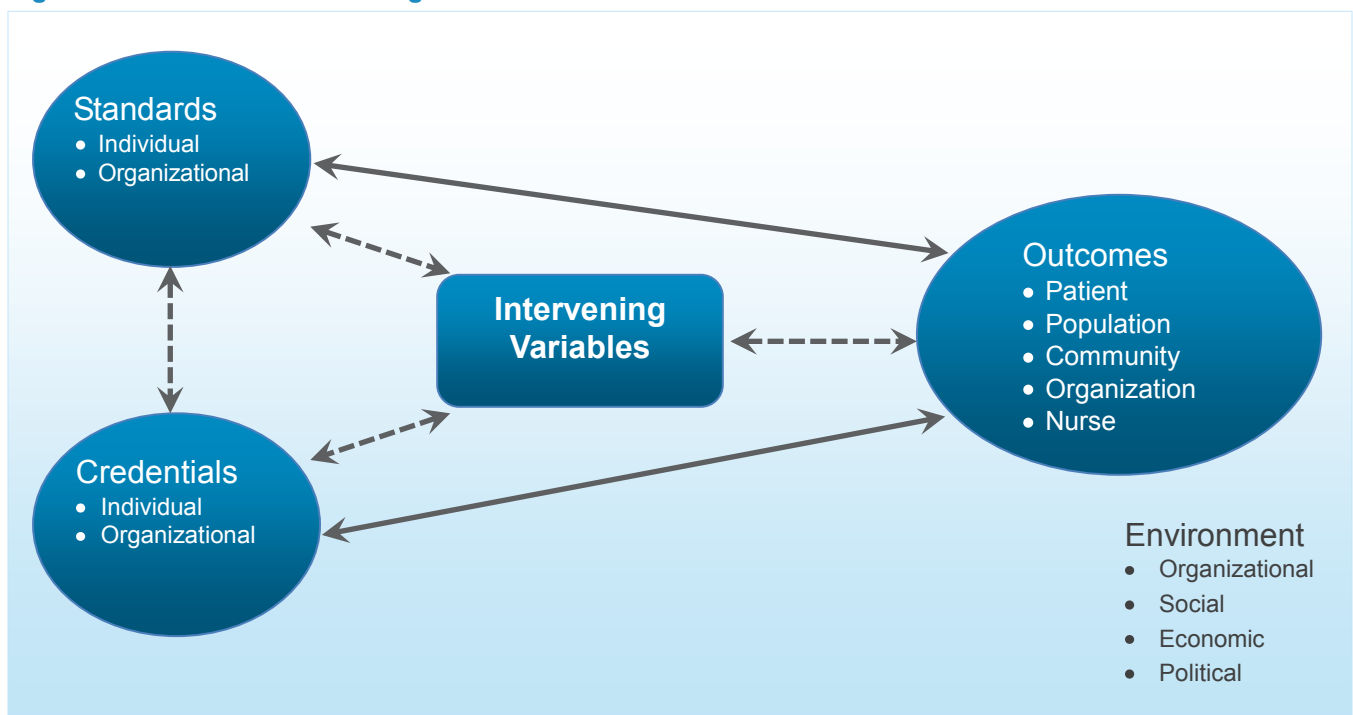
Standards
• Individual
• Organizational

Intervening Variables

Outcomes
• Patient
• Population
• Community
• Organization
• Nurse

Credentials
• Individual
• Organizational

Environment
• Organizational
• Social
• Economic
• Political